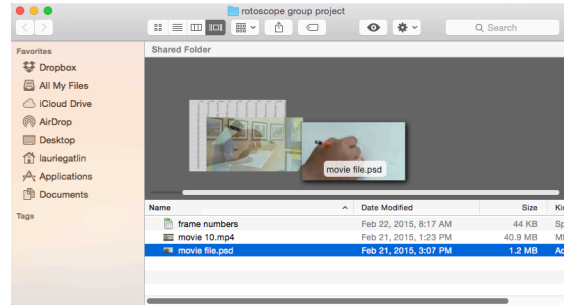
rotoscope group project

Search

Favorites
Dropbox
All My Files
iCloud Drive
AirDrop
Desktop
lauriegatlin
Applications
Documents

Tags

Shared Folder

movie file.psd

| Name | Date Modified | Size | Ki |
|---|---|---|---|
| frame numbers | Feb 22, 2015, 8:17 AM | 44 KB | Sp |
| movie 10.mp4 | Feb 21, 2015, 1:23 PM | 40.9 MB | MI |
| movie file.psd | Feb 21, 2015, 3:07 PM | 1.2 MB | Ac |